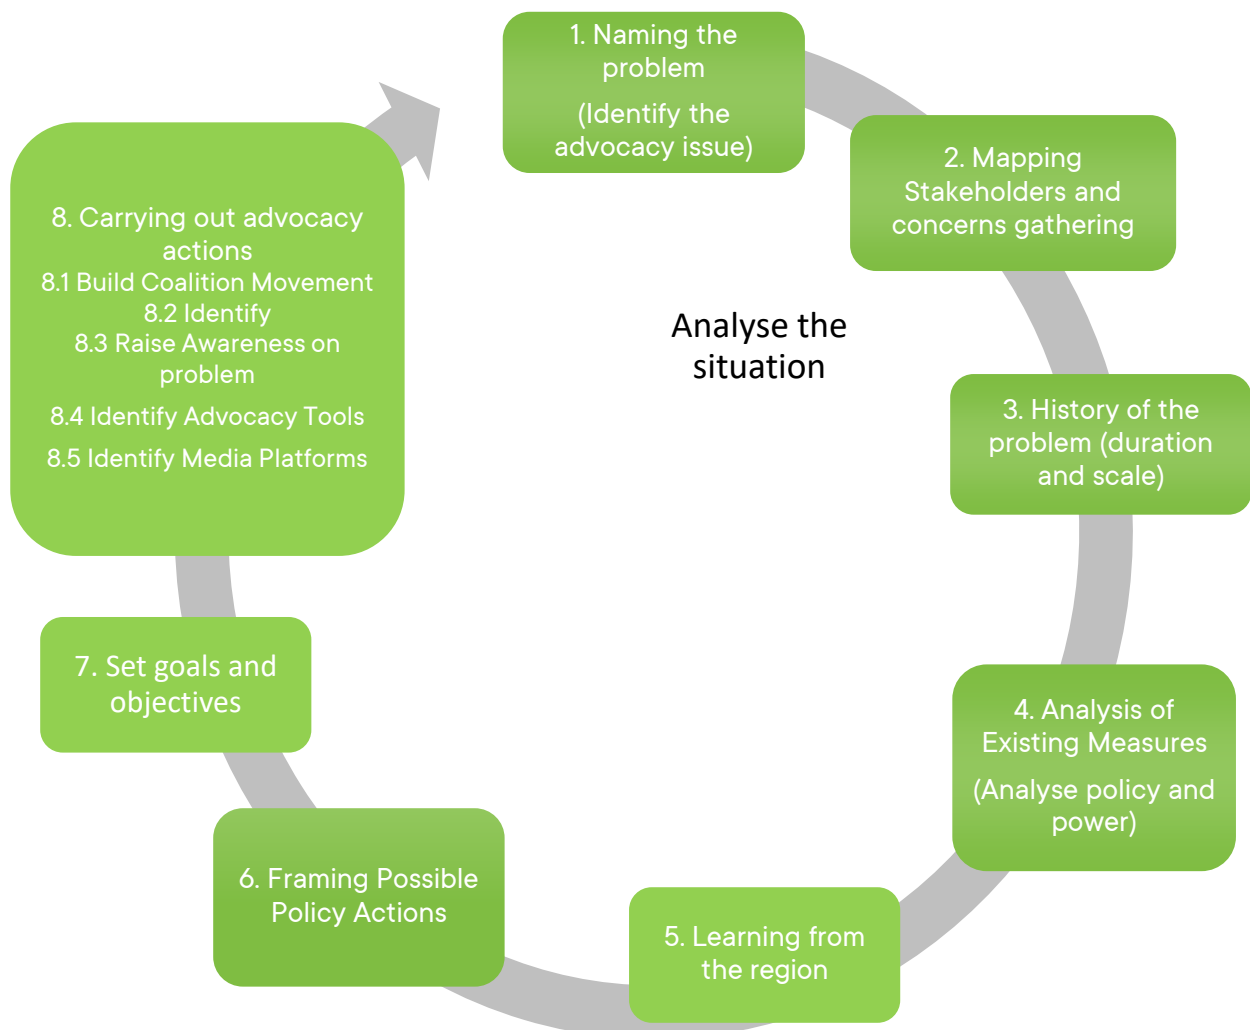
1. Naming the problem

(Identify the advocacy issue)

2. Mapping Stakeholders and concerns gathering

Analyse the situation

3. History of the problem (duration and scale)

4. Analysis of Existing Measures

(Analyse policy and power)

5. Learning from the region

6. Framing Possible Policy Actions

7. Set goals and objectives

8. Carrying out advocacy actions
8.1 Build Coalition Movement
8.2 Identify
8.3 Raise Awareness on problem
8.4 Identify Advocacy Tools
8.5 Identify Media Platforms